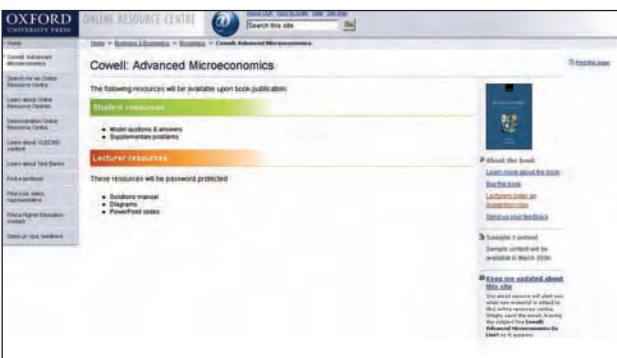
OXFORD
UNIVERSITY PRESS
ONLINE RESOURCE CENTRE

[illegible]
Search this site
Go

Home
Cowell: Advanced Microeconomics
Search for an Online Resource Centre
Learn about Online Resource Centres
Demonstration Online Resource Centre
Learn about VLE/CMS content
Learn about Test Banks
Find a textbook
Find your sales representative
Find a Higher Education contact
Send us your feedback

Home > Business & Economics > Economics > Cowell: Advanced Microeconomics

Cowell: Advanced Microeconomics

Print this page

The following resources will be available upon book publication:

Student resources

• Model questions & answers
• Supplementary problems

Lecturer resources

These resources will be password protected:

• Solutions manual
• Diagrams
• PowerPoint slides

About the book
Learn more about this book
Buy the book
Lecturers: order an inspection copy
Send us your feedback

Sample content
Sample content will be available in March 2006.

Keep me updated about this site
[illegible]